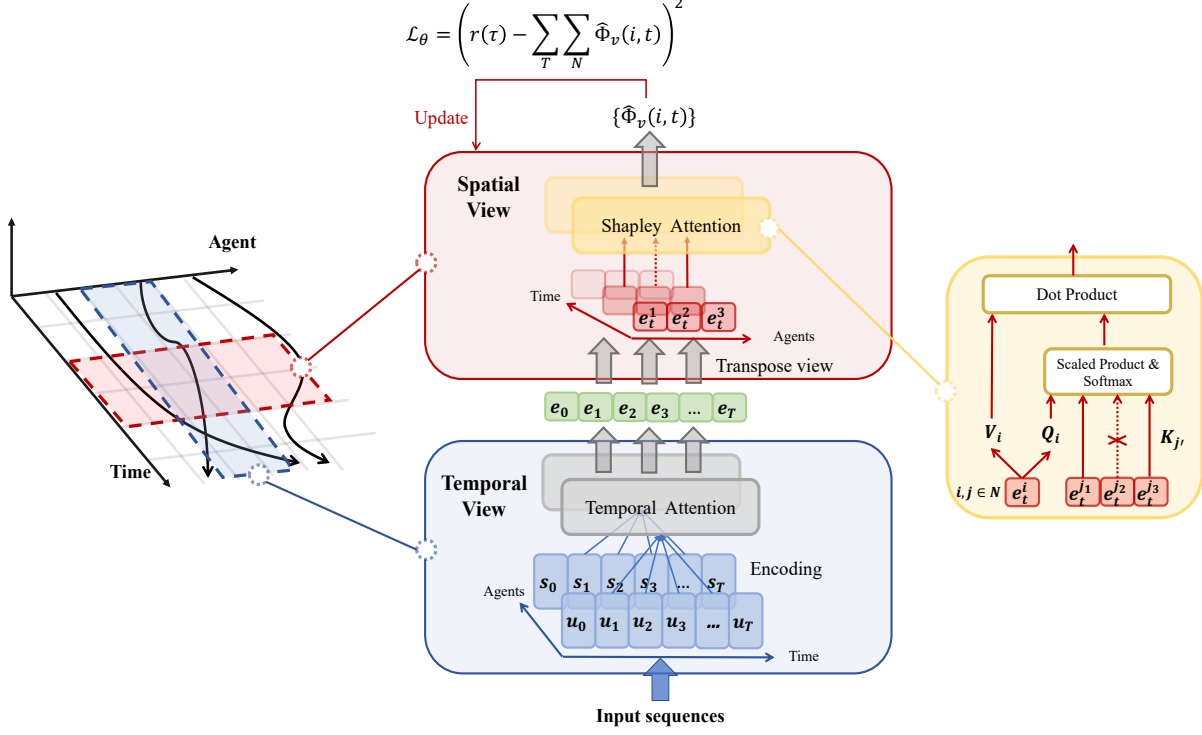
$\mathcal{L}_\theta = \left(r(\tau) - \sum_T \sum_N \widehat{\Phi}_v(i,t)\right)^2$

Update

$\{\widehat{\Phi}_v(i,t)\}$

Agent

Time

Spatial View

Shapley Attention

Time

$e_t^1$ $e_t^2$ $e_t^3$

Agents

Transpose view

$e_0$ $e_1$ $e_2$ $e_3$ ... $e_T$

Temporal View

Temporal Attention

Encoding

Agents

$s_0$ $s_1$ $s_2$ $s_3$ ... $s_T$

$u_0$ $u_1$ $u_2$ $u_3$ ... $u_T$

Time

Input sequences

Dot Product

Scaled Product & Softmax

$V_i$ $Q_i$ $K_{j'}$

$i, j \in N$ $e_t^i$ $e_t^{j_1}$ $e_t^{j_2}$ $e_t^{j_3}$